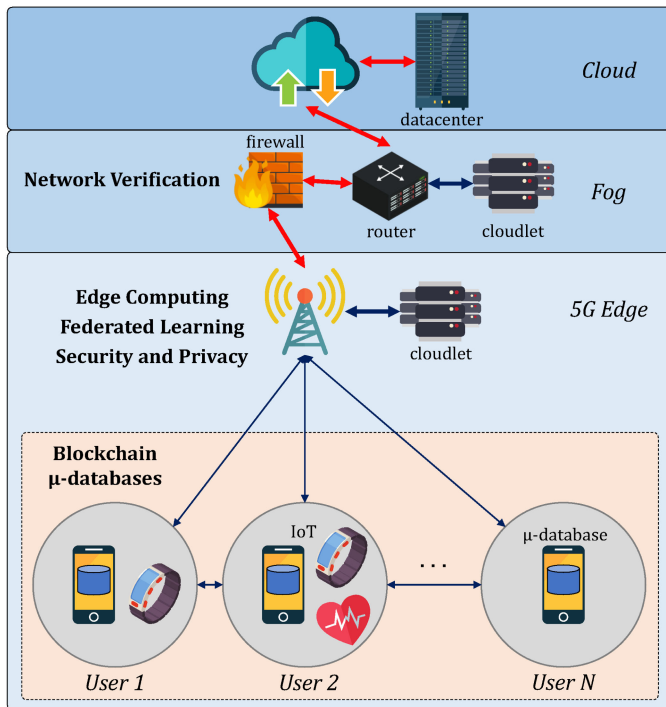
Cloud

datacenter

firewall

Network Verification

Fog

router

cloudlet

Edge Computing
Federated Learning
Security and Privacy

5G Edge

cloudlet

Blockchain
µ-databases

IoT

µ-database

. . .

User 1

User 2

User N